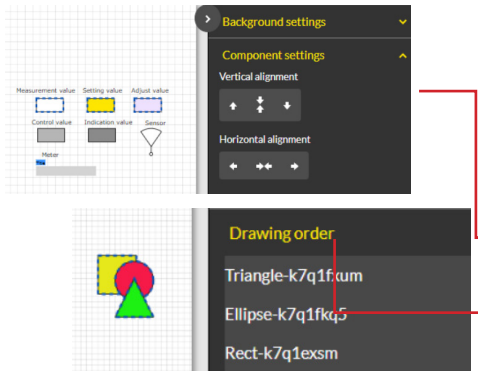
Measurement value
Setting value
Adjust value
Control value
Indication value
Sensor
Meter

Background settings
Component settings
Vertical alignment
Horizontal alignment

Drawing order
Triangle-k7q1fxum
Ellipse-k7q1fkq5
Rect-k7q1exsm